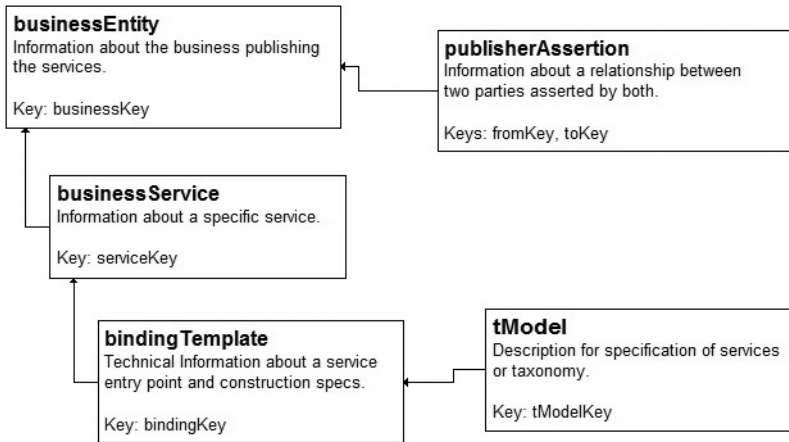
businessEntity
Information about the business publishing the services.

Key: businessKey

publisherAssertion
Information about a relationship between two parties asserted by both.

Keys: fromKey, toKey

businessService
Information about a specific service.

Key: serviceKey

bindingTemplate
Technical Information about a service entry point and construction specs.

Key: bindingKey

tModel
Description for specification of services or taxonomy.

Key: tModelKey